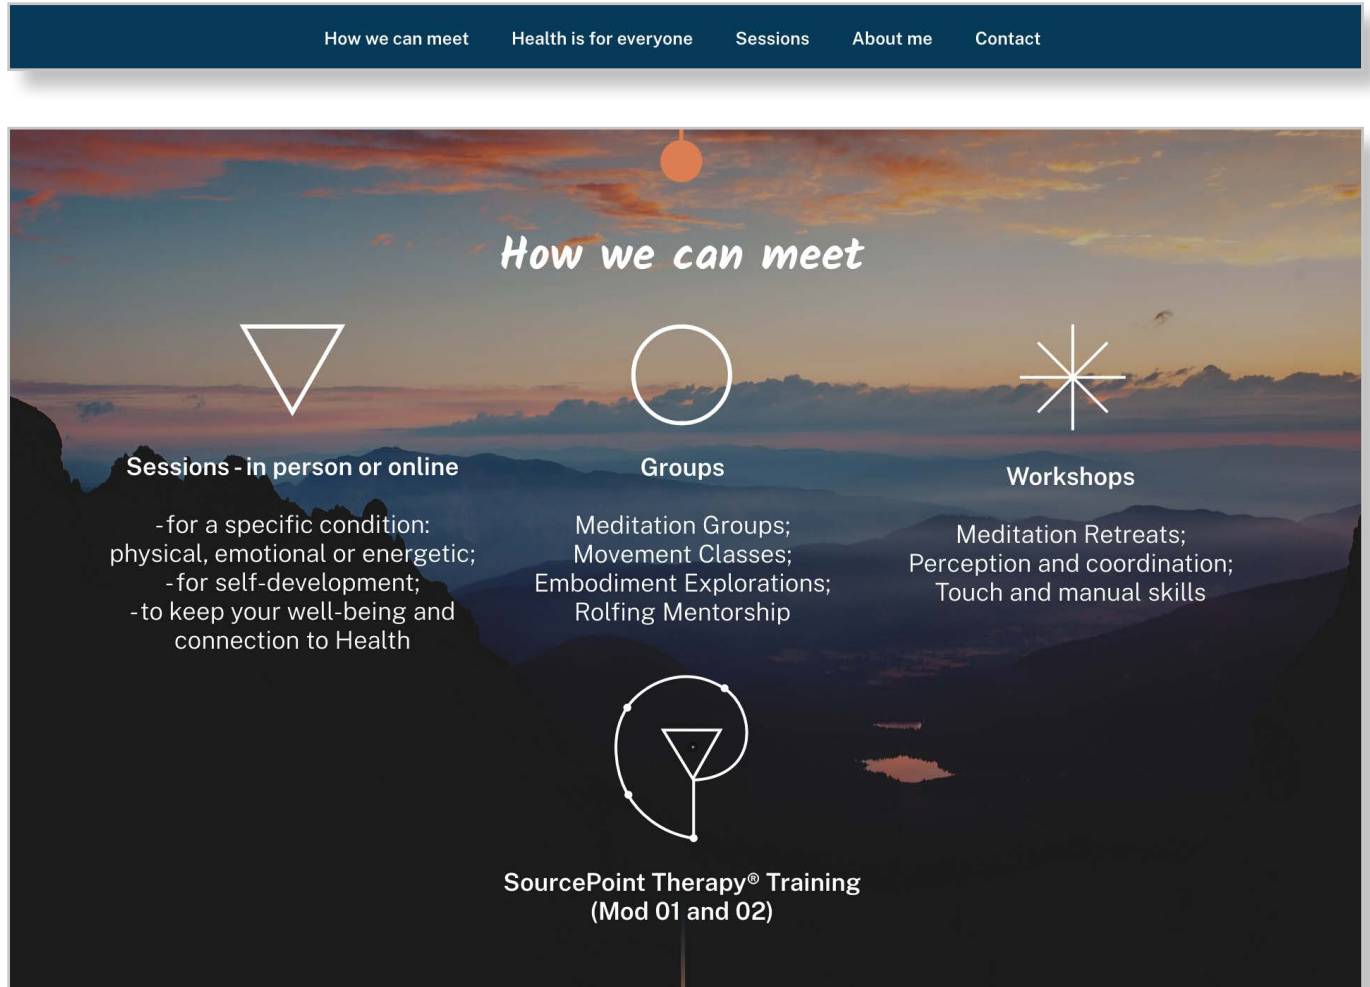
How we can meet   Health is for everyone   Sessions   About me   Contact

How we can meet

Sessions - in person or online

- for a specific condition: physical, emotional or energetic;
- for self-development;
- to keep your well-being and connection to Health

Groups

Meditation Groups;
Movement Classes;
Embodiment Explorations;
Rolfing Mentorship

Workshops

Meditation Retreats;
Perception and coordination;
Touch and manual skills

SourcePoint Therapy® Training
(Mod 01 and 02)